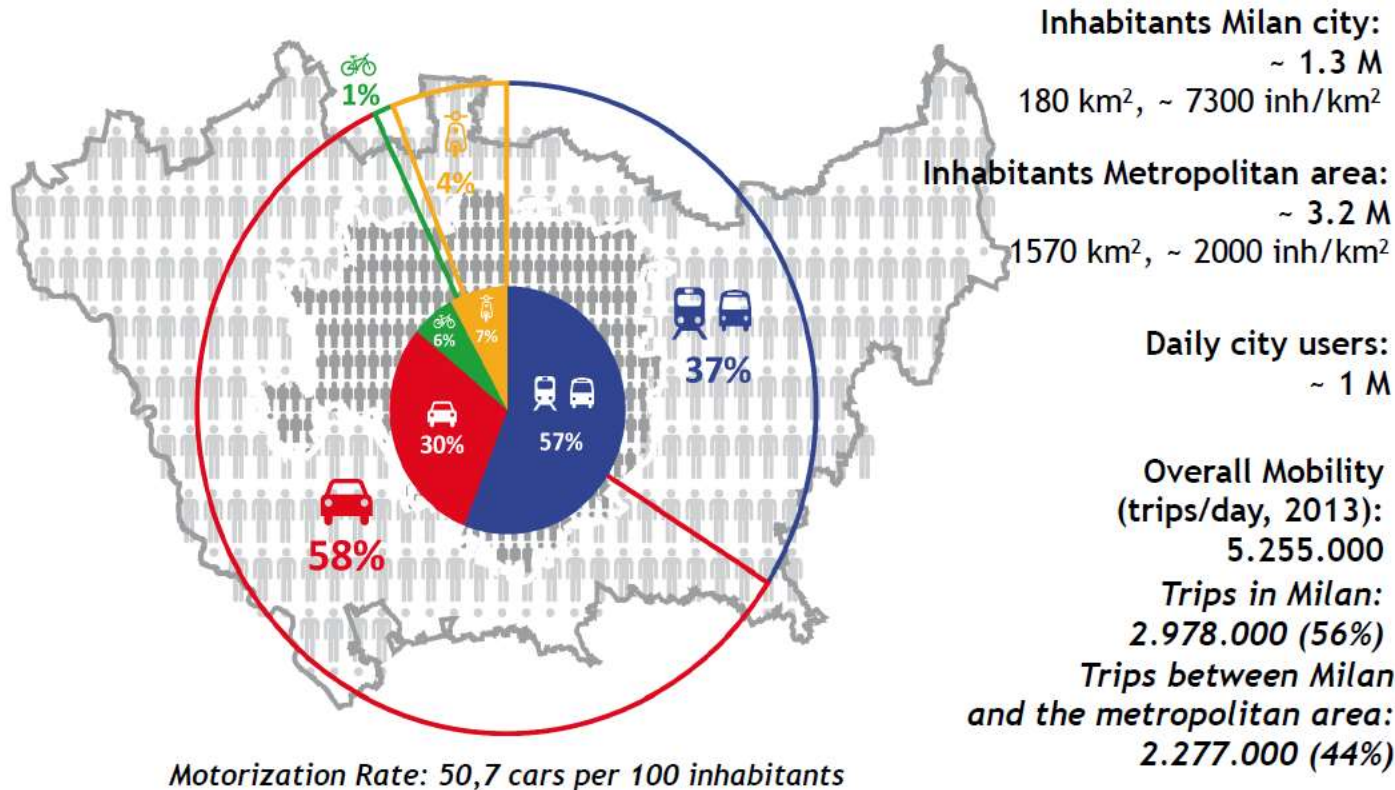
1%

4%

6%

7%

37%

30%

57%

58%

Motorization Rate: 50,7 cars per 100 inhabitants

Inhabitants Milan city:
~ 1.3 M
180 km$^2$, ~ 7300 inh/km$^2$

Inhabitants Metropolitan area:
~ 3.2 M
1570 km$^2$, ~ 2000 inh/km$^2$

Daily city users:
~ 1 M

Overall Mobility
(trips/day, 2013):
5.255.000
*Trips in Milan:*
*2.978.000 (56%)*
*Trips between Milan and the metropolitan area:*
*2.277.000 (44%)*